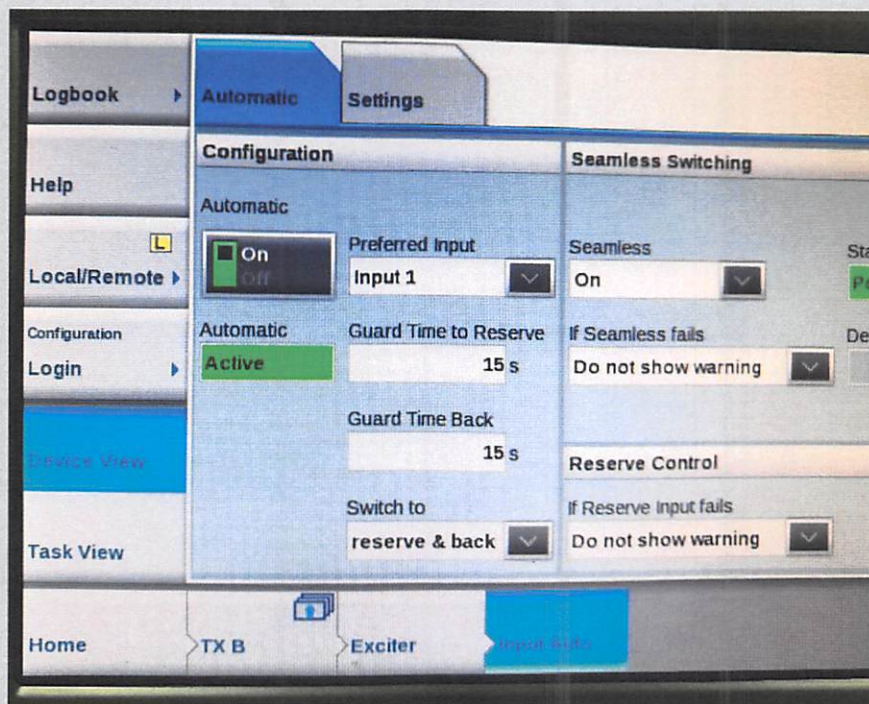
Logbook
Help
L
Local/Remote
Configuration
Login
Device View
Task View

Automatic
Settings

Configuration
Automatic
On
Off
Automatic
Active
Preferred Input
Input 1
Guard Time to Reserve
15 s
Guard Time Back
15 s
Switch to
reserve & back

Seamless Switching
Seamless
On
If Seamless fails
Do not show warning
Sta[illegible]
P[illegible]
De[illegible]

Reserve Control
If Reserve Input fails
Do not show warning

Home
TX B
Exciter
Input Auto